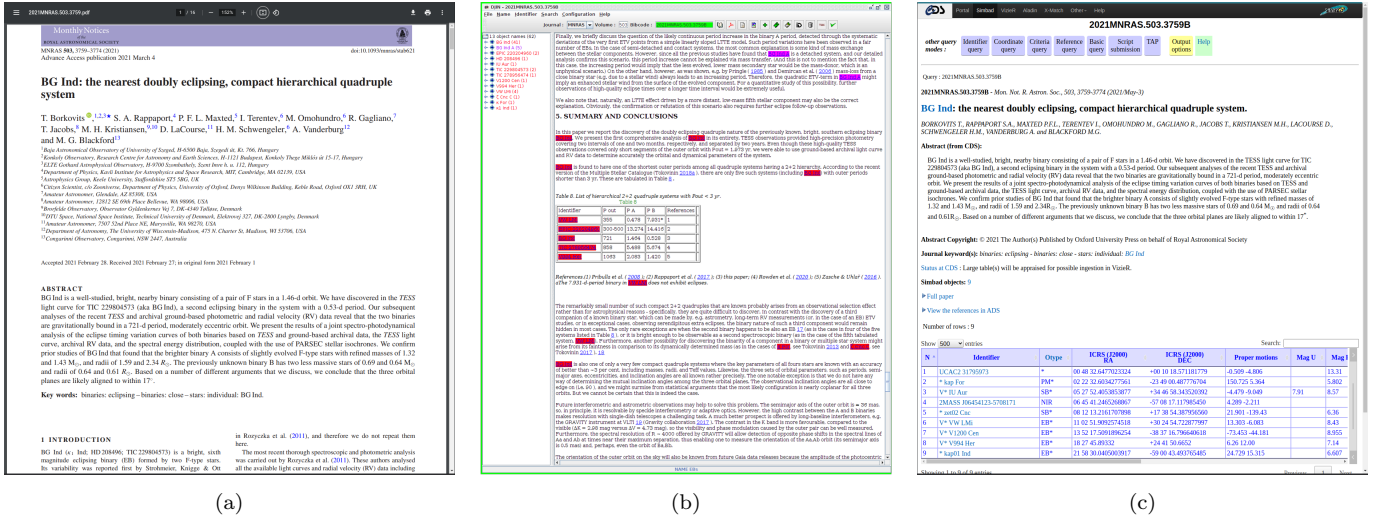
2021MNRAS.503.3759B.pdf

Monthly Notices of the ROYAL ASTRONOMICAL SOCIETY

MNRAS 503, 3759–3774 (2021)
doi:10.1093/mnras/stab621
Advance Access publication 2021 March 4

BG Ind: the nearest doubly eclipsing, compact hierarchical quadruple system

T. Borkovits, S. A. Rappaport, P. F. L. Maxted, I. Terentev, M. Omohundro, R. Gagliano, T. Jacobs, M. H. Kristiansen, D. LaCourse, H. M. Schwengeler, A. Vanderburg and M. G. Blackford

ABSTRACT

BG Ind is a well-studied, bright, nearby binary consisting of a pair of F stars in a 1.46-d orbit. We have discovered in the TESS light curve for TIC 229804573 (aka BG Ind), a second eclipsing binary in the system with a 0.53-d period. Our subsequent analyses of the recent TESS and archival ground-based photometric and radial velocity (RV) data reveal that the two binaries are gravitationally bound in a 721-d period, moderately eccentric orbit. We present the results of a joint spectro-photodynamical analysis of the eclipse timing variation curves of both binaries based on TESS and ground-based archival data, the TESS light curve, archival RV data, and the spectral energy distribution coupled with the use of PARSEC stellar isochrones. We confirm prior studies of BG Ind that found that the brighter binary A consists of slightly evolved F-type stars with refined masses of 1.32 and 1.43 $M_\odot$, and radii of 1.59 and 2.34 $R_\odot$. The previously unknown binary B has two less massive stars of 0.69 and 0.64 $M_\odot$ and radii of 0.64 and 0.61 $R_\odot$. Based on a number of different arguments that we discuss, we conclude that the three orbital planes are likely aligned to within 17°.

Key words: binaries: eclipsing – binaries: close – stars: individual: BG Ind.

1 INTRODUCTION

5. SUMMARY AND CONCLUSIONS

2021MNRAS.503.3759B

BG Ind: the nearest doubly eclipsing, compact hierarchical quadruple system.

Abstract (from CDS):

| N | Identifier | Otype | ICRS (J2000) RA | ICRS (J2000) DEC | Proper motions | Mag U | Mag B |
|---|---|---|---|---|---|---|---|
| 1 | UCAC2 31793973 | * | 00 48 32.6477023324 | +00 10 18.571181779 | -0.509 -4.806 | | 13.31 |
| 2 | * kap For | PM* | 02 22 32.6034277561 | -23 49 00.487776704 | 150.725 5.364 | | 5.802 |
| 3 | V* IU Aur | SB* | 05 27 52.4053853877 | +34 46 58.343520392 | -4.479 -9.049 | 7.91 | 8.57 |
| 4 | 2MASS J06454123-5708171 | NIR | 06 45 41.2465268867 | -57 08 17.117985450 | 4.209 -2.211 | | |
| 5 | * zet02 Cnc | SB* | 08 12 13.2161707898 | +17 38 54.387956560 | 21.901 -139.43 | | 6.36 |
| 6 | V* VW LMi | EB* | 11 02 51.9092574518 | +30 24 54.722877997 | 13.303 -6.083 | | 8.43 |
| 7 | V* V1200 Cen | EB* | 13 52 17.5091896254 | -38 37 16.796640618 | -73.453 -44.181 | | 8.955 |
| 8 | V* V994 Her | EB* | 18 27 45.89332 | +24 41 50.6652 | 6.26 12.00 | | 7.14 |
| 9 | * kap01 Ind | EB* | 21 58 30.0405003917 | -59 00 43.493765485 | 24.729 15.315 | | 6.607 |

(a)

(b)

(c)